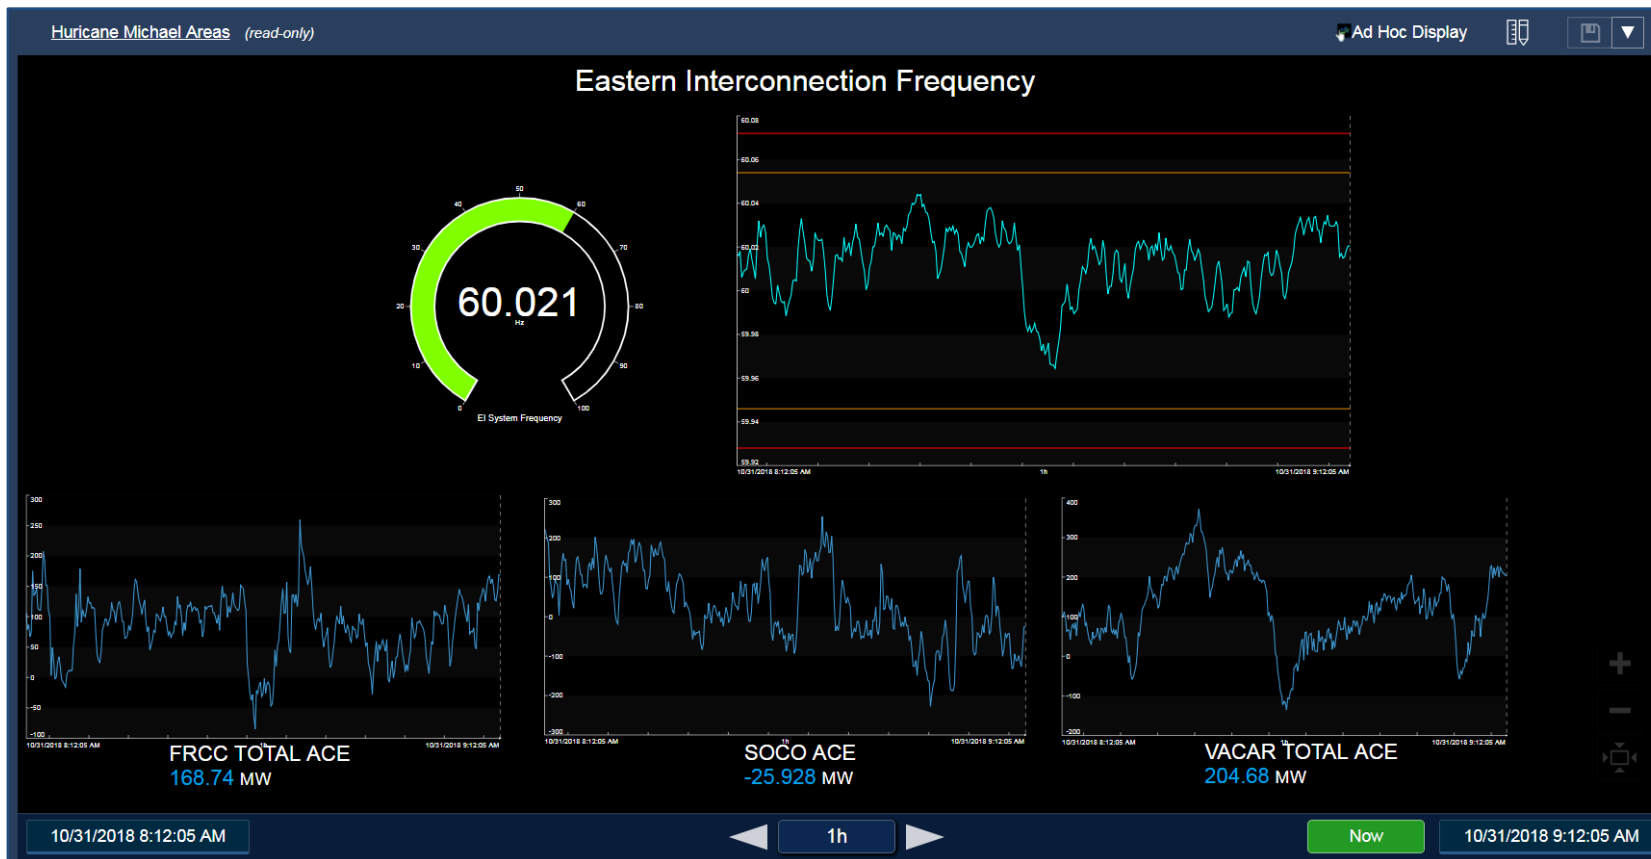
Huricane Michael Areas (read-only)

Ad Hoc Display

Eastern Interconnection Frequency

50
40 60
30 70
20 80
10 90
0 100

60.021
Hz

EI System Frequency

60.08
60.06
60.04
60.02
60
59.98
59.96
59.94
59.92

10/31/2018 8:12:05 AM 1h 10/31/2018 9:12:05 AM

300
250
200
150
100
50
0
-50
-100

10/31/2018 8:12:05 AM 10/31/2018 9:12:05 AM

FRCC TOTAL ACE
168.74 MW

300
200
100
0
-100
-200
-300

10/31/2018 8:12:05 AM 1h 10/31/2018 9:12:05 AM

SOCO ACE
-25.928 MW

400
300
200
100
0
-100
-200

10/31/2018 8:12:05 AM 1h 10/31/2018 9:12:05 AM

VACAR TOTAL ACE
204.68 MW

10/31/2018 8:12:05 AM

1h

Now

10/31/2018 9:12:05 AM